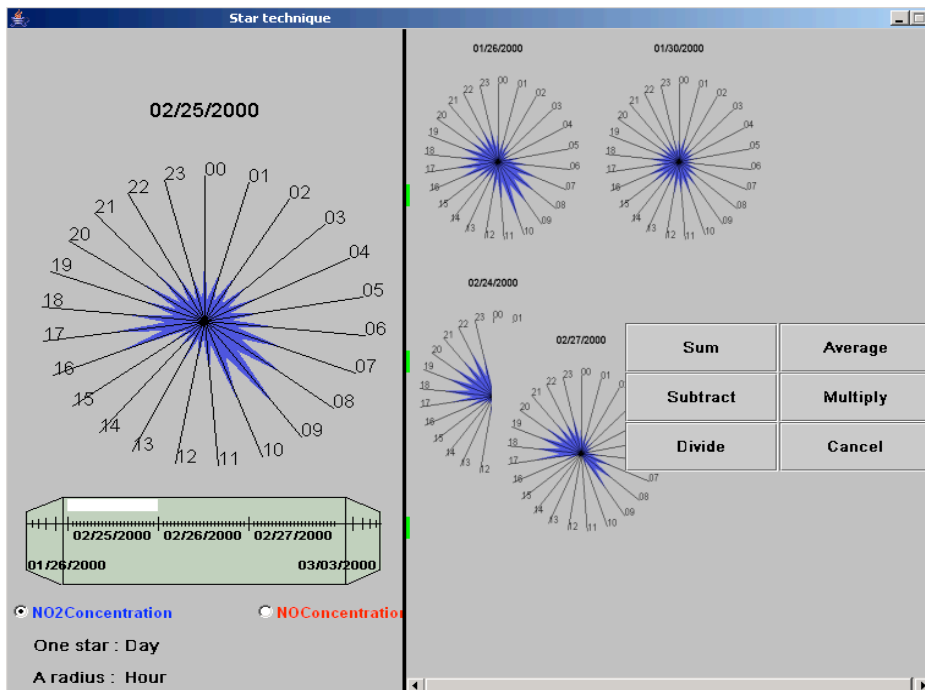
Star technique

02/25/2000

00 01 02 03 04 05 06 07 08 09 10 11 12 13 14 15 16 17 18 19 20 21 22 23

02/25/2000 02/26/2000 02/27/2000

01/26/2000 03/03/2000

NO2Concentration NOConcentration

One star : Day

A radius : Hour

01/26/2000

00 01 02 03 04 05 06 07 08 09 10 11 12 13 14 15 16 17 18 19 20 21 22 23

01/30/2000

00 01 02 03 04 05 06 07 08 09 10 11 12 13 14 15 16 17 18 19 20 21 22 23

02/24/2000

00 01 12 13 14 15 16 17 18 19 20 21 22 23

02/27/2000

00 01 07 08 09 10 11 12 13 14 15 16 17 18 19 20 21 22 23

| Sum | Average |
|---|---|
| Subtract | Multiply |
| Divide | Cancel |